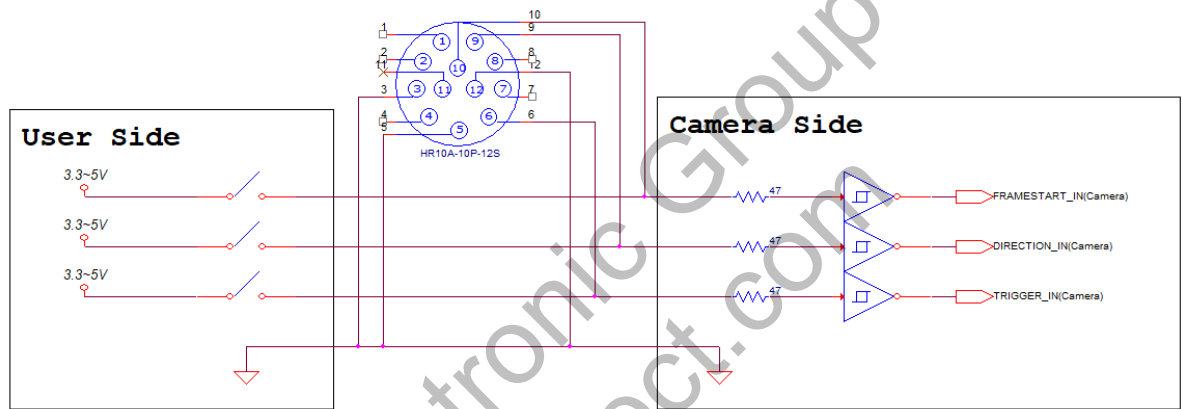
User Side

3.3~5V

3.3~5V

3.3~5V

1 2 11 3 4 5

10 9 8 12 7 6

1 9 2 10 8 3 11 12 7 4 6 5

HR10A-10P-12S

Camera Side

47

47

47

FRAMESTART_IN(Camera)

DIRECTION_IN(Camera)

TRIGGER_IN(Camera)

tronic Group
ct.com